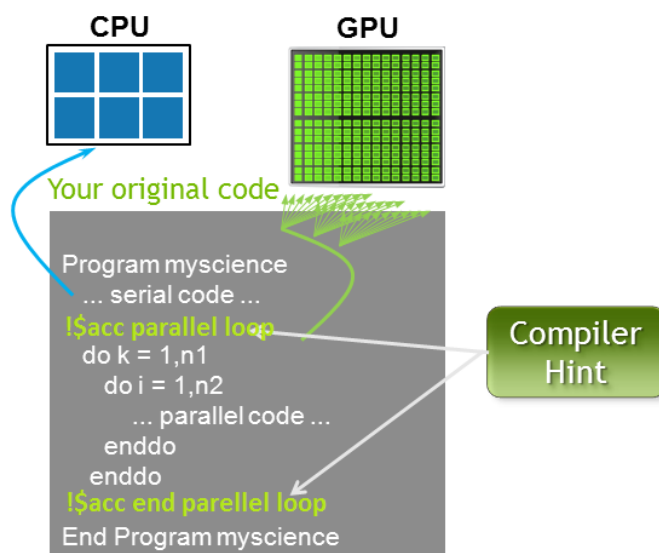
CPU

GPU

Your original code

Program myscience
... serial code ...
!$acc parallel loop
do k = 1,n1
do i = 1,n2
... parallel code ...
enddo
enddo
!$acc end parellel loop
End Program myscience

Compiler Hint